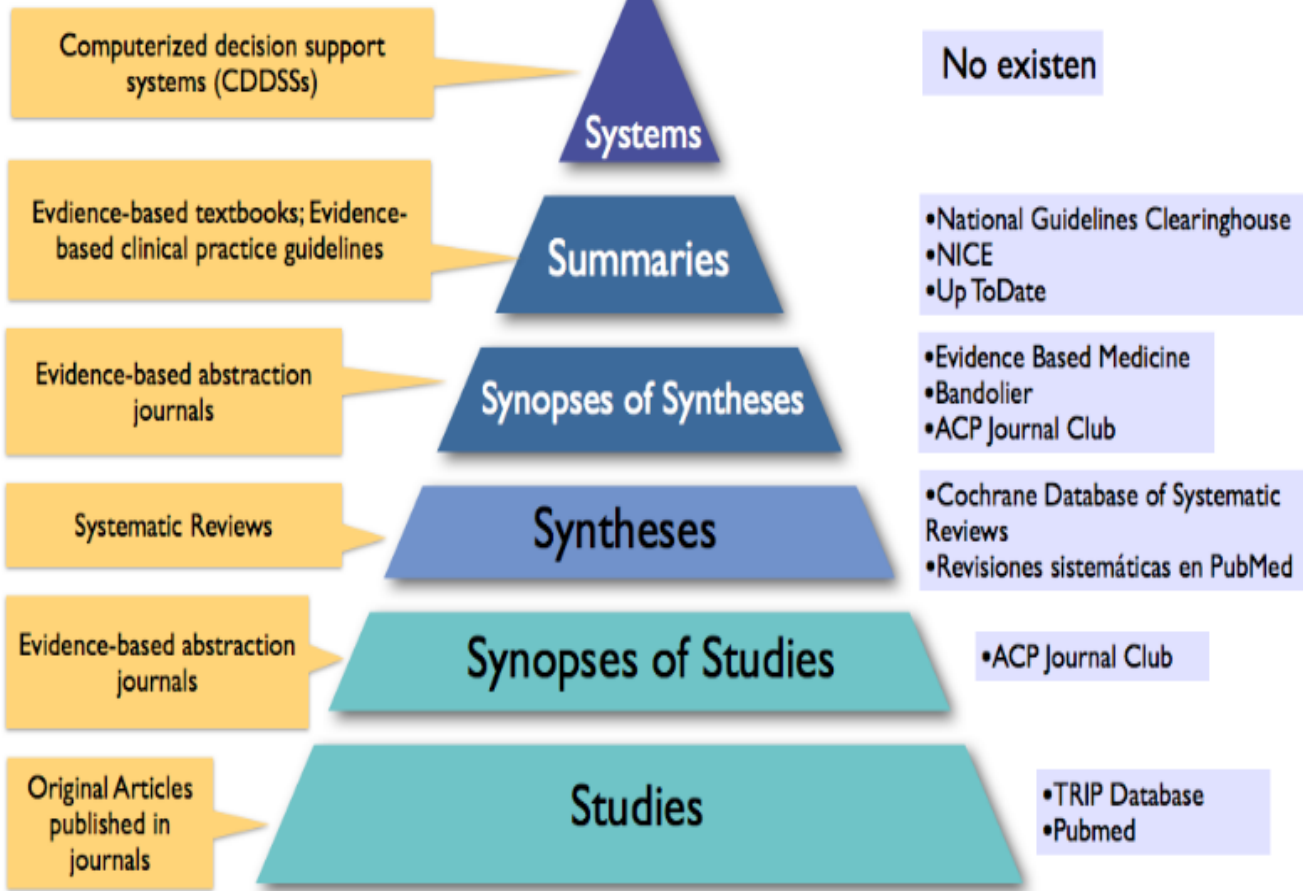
Computerized decision support systems (CDDSSs)

Systems

No existen

Evdience-based textbooks; Evidence-based clinical practice guidelines

Summaries

•National Guidelines Clearinghouse
•NICE
•Up ToDate

Evidence-based abstraction journals

Synopses of Syntheses

•Evidence Based Medicine
•Bandolier
•ACP Journal Club

Systematic Reviews

Syntheses

•Cochrane Database of Systematic Reviews
•Revisiones sistemáticas en PubMed

Evidence-based abstraction journals

Synopses of Studies

•ACP Journal Club

Original Articles published in journals

Studies

•TRIP Database
•Pubmed